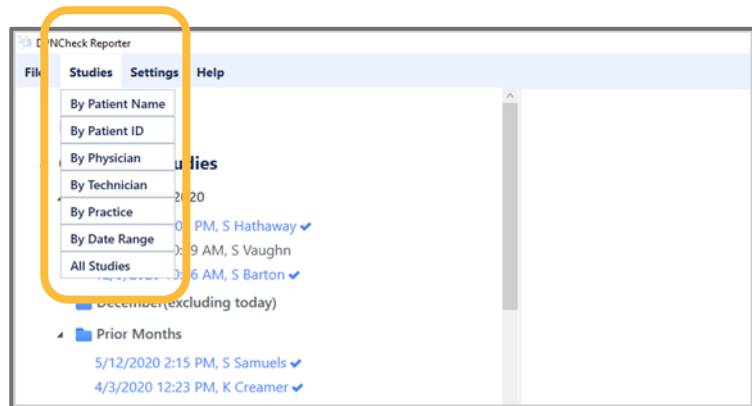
D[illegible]NCheck Reporter

Fil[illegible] Studies Settings Help

By Patient Name
By Patient ID
By Physician
By Technician
By Practice
By Date Range
All Studies

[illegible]udies
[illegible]020
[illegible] PM, S Hathaway ✔
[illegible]9 AM, S Vaughn
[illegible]6 AM, S Barton ✔
December (excluding today)
Prior Months
5/12/2020 2:15 PM, S Samuels ✔
4/3/2020 12:23 PM, K Creamer ✔